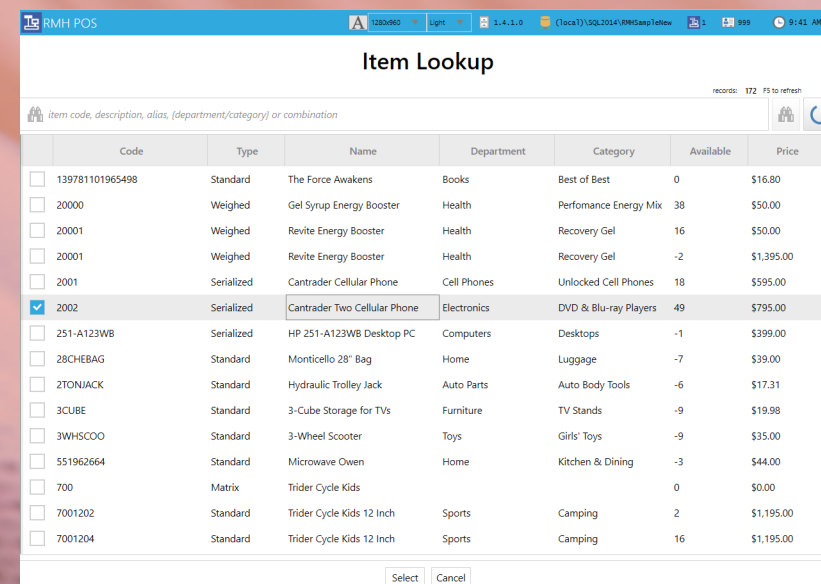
RMH POS A 1280x960 Light 1.4.1.0 (local)\SQL2014\RMHSampleNew 1 999 9:41 AM

Item Lookup

records: 172 F5 to refresh

item code, description, alias, {department/category} or combination

| | Code | Type | Name | Department | Category | Available | Price |
|---|---|---|---|---|---|---|---|
| | 139781101965498 | Standard | The Force Awakens | Books | Best of Best | 0 | $16.80 |
| | 20000 | Weighed | Gel Syrup Energy Booster | Health | Perfomance Energy Mix | 38 | $50.00 |
| | 20001 | Weighed | Revite Energy Booster | Health | Recovery Gel | 16 | $50.00 |
| | 20001 | Weighed | Revite Energy Booster | Health | Recovery Gel | -2 | $1,395.00 |
| | 2001 | Serialized | Cantrader Cellular Phone | Cell Phones | Unlocked Cell Phones | 18 | $595.00 |
| ✓ | 2002 | Serialized | Cantrader Two Cellular Phone | Electronics | DVD & Blu-ray Players | 49 | $795.00 |
| | 251-A123WB | Serialized | HP 251-A123WB Desktop PC | Computers | Desktops | -1 | $399.00 |
| | 28CHEBAG | Standard | Monticello 28" Bag | Home | Luggage | -7 | $39.00 |
| | 2TONJACK | Standard | Hydraulic Trolley Jack | Auto Parts | Auto Body Tools | -6 | $17.31 |
| | 3CUBE | Standard | 3-Cube Storage for TVs | Furniture | TV Stands | -9 | $19.98 |
| | 3WHSCOO | Standard | 3-Wheel Scooter | Toys | Girls' Toys | -9 | $35.00 |
| | 551962664 | Standard | Microwave Owen | Home | Kitchen & Dining | -3 | $44.00 |
| | 700 | Matrix | Trider Cycle Kids | | | 0 | $0.00 |
| | 7001202 | Standard | Trider Cycle Kids 12 Inch | Sports | Camping | 2 | $1,195.00 |
| | 7001204 | Standard | Trider Cycle Kids 12 Inch | Sports | Camping | 16 | $1,195.00 |

Select Cancel